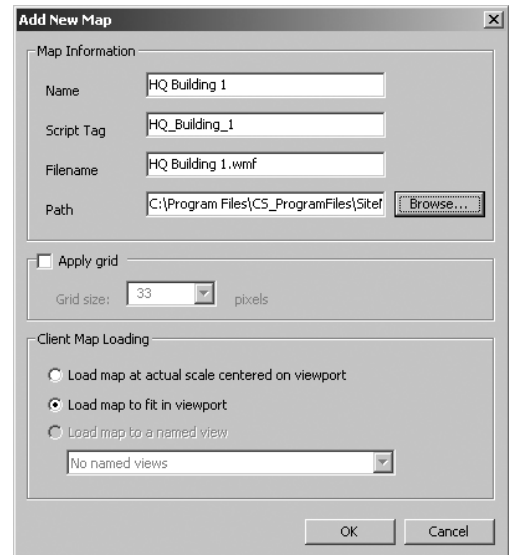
Add New Map

Map Information

Name HQ Building 1

Script Tag HQ_Building_1

Filename HQ Building 1.wmf

Path C:\Program Files\CS_ProgramFiles\SiteI

Browse...

Apply grid

Grid size: 33 pixels

Client Map Loading

Load map at actual scale centered on viewport

Load map to fit in viewport

Load map to a named view

No named views

OK

Cancel